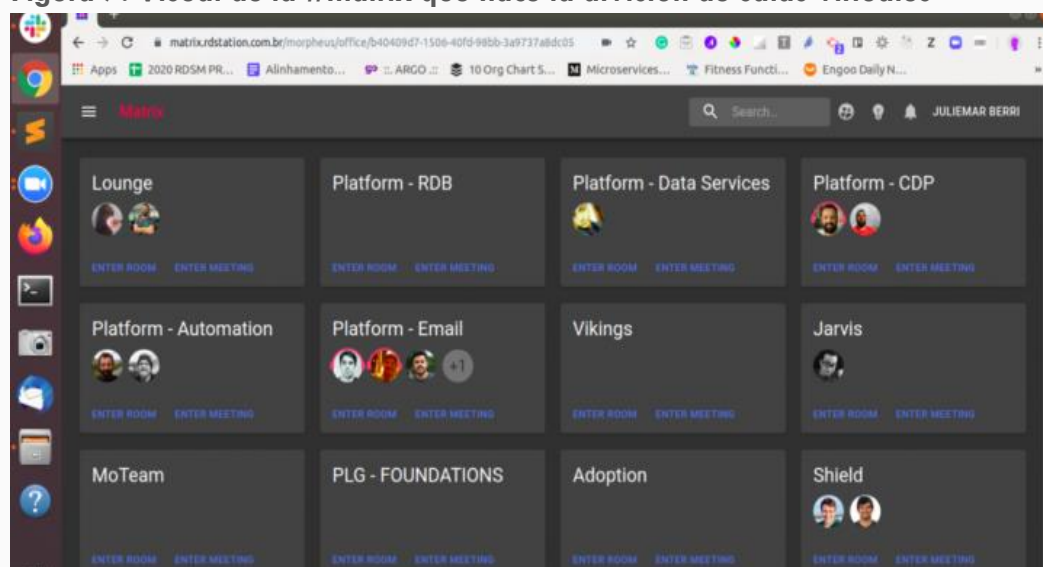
matrix.rdstation.com.br/morpheus/office/b40409d7-1506-40fd-98bb-3a9737a8dc05

Apps 2020 RDSM PR... Alinhamento... :: ARGO :: 10 Org Chart S... Microservices... Fitness Functi... Engoo Daily N...

Matrix

Search...

JULIEMAR BERRI

Lounge
ENTER ROOM ENTER MEETING

Platform - RDB
ENTER ROOM ENTER MEETING

Platform - Data Services
ENTER ROOM ENTER MEETING

Platform - CDP
ENTER ROOM ENTER MEETING

Platform - Automation
ENTER ROOM ENTER MEETING

Platform - Email
+1
ENTER ROOM ENTER MEETING

Vikings
ENTER ROOM ENTER MEETING

Jarvis
ENTER ROOM ENTER MEETING

MoTeam
ENTER ROOM ENTER MEETING

PLG - FOUNDATIONS
ENTER ROOM ENTER MEETING

Adoption
ENTER ROOM ENTER MEETING

Shield
ENTER ROOM ENTER MEETING